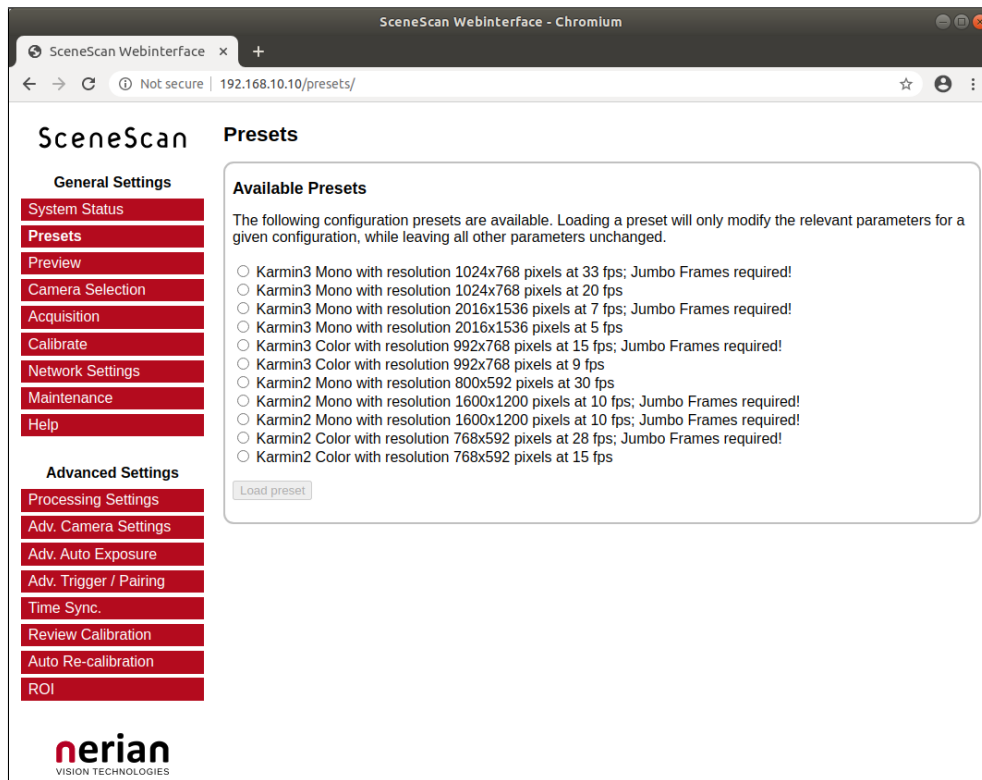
SceneScan Webinterface - Chromium

SceneScan Webinterface ×

Not secure | 192.168.10.10/presets/

SceneScan

General Settings

System Status
Presets
Preview
Camera Selection
Acquisition
Calibrate
Network Settings
Maintenance
Help

Advanced Settings

Processing Settings
Adv. Camera Settings
Adv. Auto Exposure
Adv. Trigger / Pairing
Time Sync.
Review Calibration
Auto Re-calibration
ROI

nerian
VISION TECHNOLOGIES

Presets

Available Presets

The following configuration presets are available. Loading a preset will only modify the relevant parameters for a given configuration, while leaving all other parameters unchanged.

Karmin3 Mono with resolution 1024x768 pixels at 33 fps; Jumbo Frames required!
Karmin3 Mono with resolution 1024x768 pixels at 20 fps
Karmin3 Mono with resolution 2016x1536 pixels at 7 fps; Jumbo Frames required!
Karmin3 Mono with resolution 2016x1536 pixels at 5 fps
Karmin3 Color with resolution 992x768 pixels at 15 fps; Jumbo Frames required!
Karmin3 Color with resolution 992x768 pixels at 9 fps
Karmin2 Mono with resolution 800x592 pixels at 30 fps
Karmin2 Mono with resolution 1600x1200 pixels at 10 fps; Jumbo Frames required!
Karmin2 Mono with resolution 1600x1200 pixels at 10 fps; Jumbo Frames required!
Karmin2 Color with resolution 768x592 pixels at 28 fps; Jumbo Frames required!
Karmin2 Color with resolution 768x592 pixels at 15 fps

Load preset